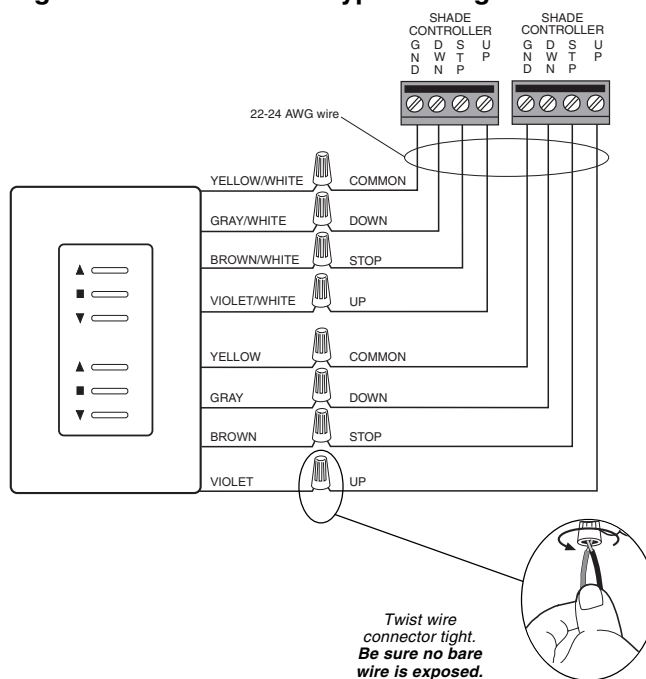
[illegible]

SHADE CONTROLLER
G N D
D W N
S T P
U P

SHADE CONTROLLER
G N D
D W N
S T P
U P

22-24 AWG wire

YELLOW/WHITE
COMMON
GRAY/WHITE
DOWN
BROWN/WHITE
STOP
VIOLET/WHITE
UP
YELLOW
COMMON
GRAY
DOWN
BROWN
STOP
VIOLET
UP

*Twist wire connector tight.* ***Be sure no bare wire is exposed.***